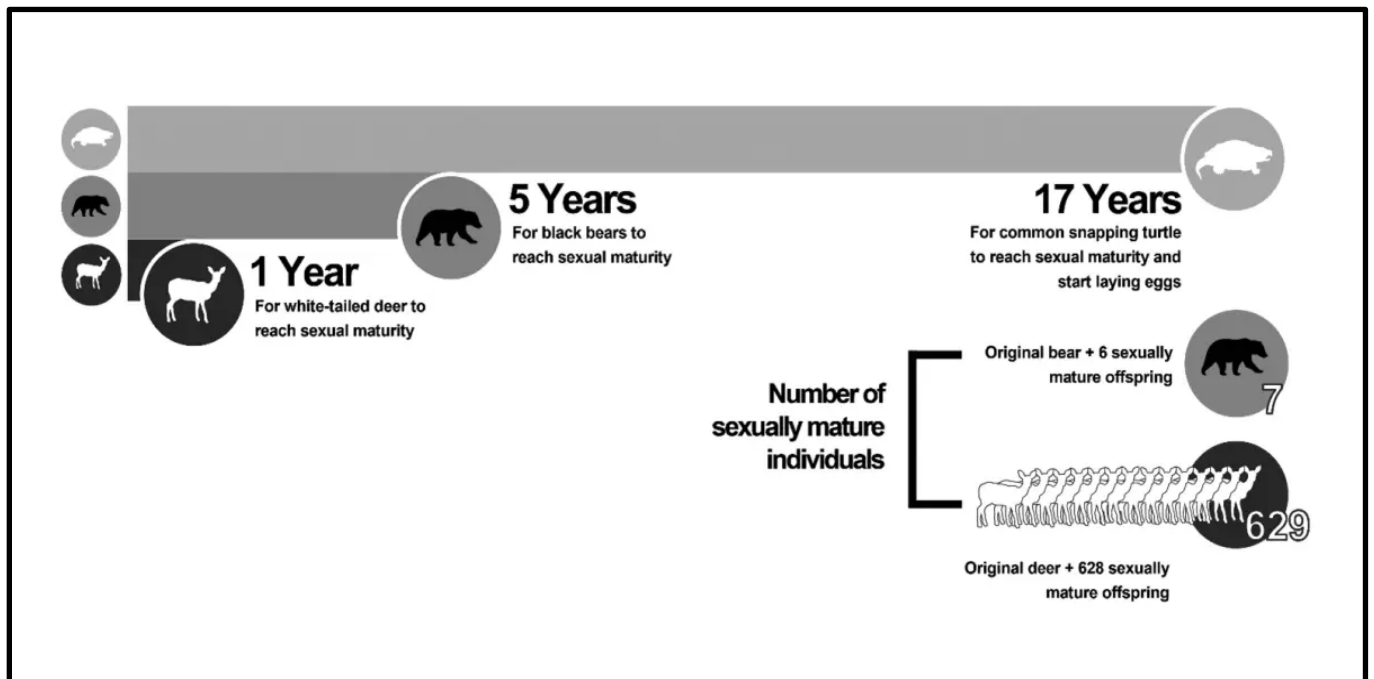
5 Years
For black bears to reach sexual maturity

17 Years
For common snapping turtle to reach sexual maturity and start laying eggs

1 Year
For white-tailed deer to reach sexual maturity

Number of sexually mature individuals

Original bear + 6 sexually mature offspring

7

629

Original deer + 628 sexually mature offspring